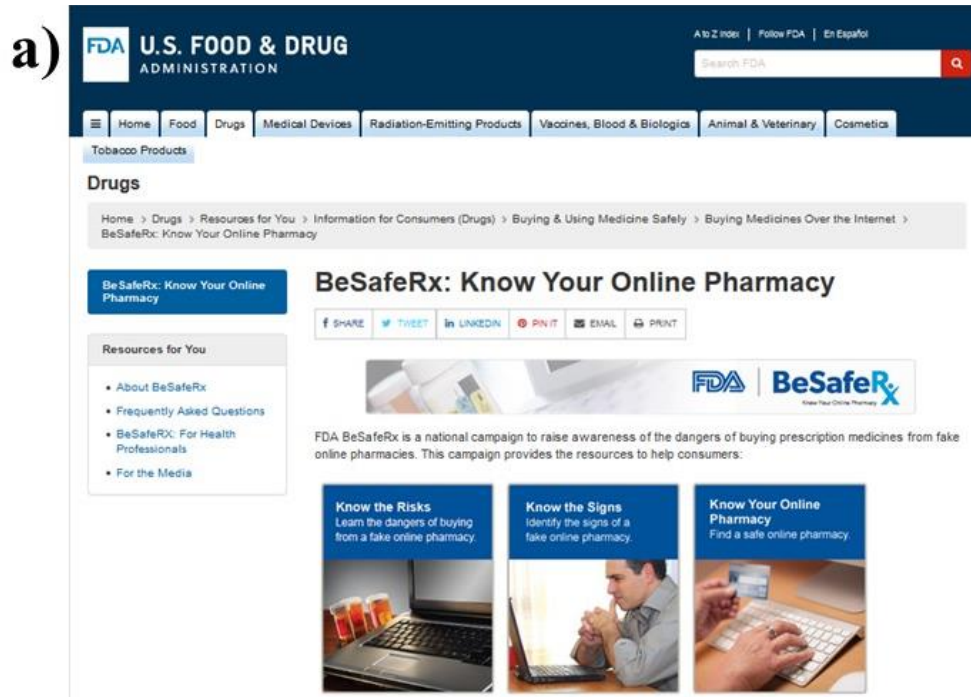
a)

FDA U.S. FOOD & DRUG ADMINISTRATION

A to Z Index | Follow FDA | En Español

Search FDA

≡ Home Food Drugs Medical Devices Radiation-Emitting Products Vaccines, Blood & Biologics Animal & Veterinary Cosmetics Tobacco Products

Drugs

Home > Drugs > Resources for You > Information for Consumers (Drugs) > Buying & Using Medicine Safely > Buying Medicines Over the Internet > BeSafeRx: Know Your Online Pharmacy

BeSafeRx: Know Your Online Pharmacy

Resources for You

• About BeSafeRx
• Frequently Asked Questions
• BeSafeRX: For Health Professionals
• For the Media

BeSafeRx: Know Your Online Pharmacy

f SHARE TWEET in LINKEDIN PIN IT EMAIL PRINT

FDA BeSafeRx Know Your Online Pharmacy

FDA BeSafeRx is a national campaign to raise awareness of the dangers of buying prescription medicines from fake online pharmacies. This campaign provides the resources to help consumers:

Know the Risks
Learn the dangers of buying from a fake online pharmacy.

Know the Signs
Identify the signs of a fake online pharmacy.

Know Your Online Pharmacy
Find a safe online pharmacy.